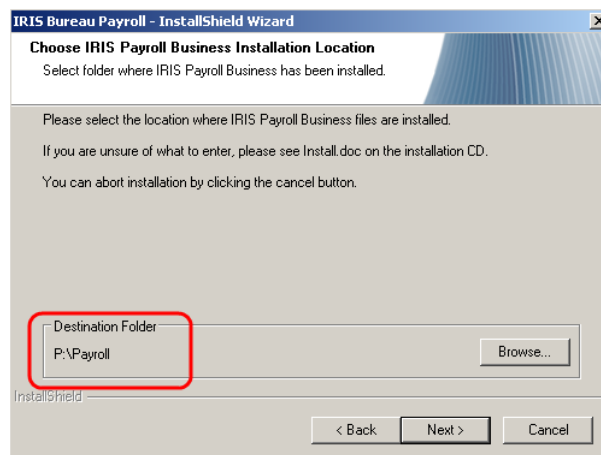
IRIS Bureau Payroll - InstallShield Wizard

Choose IRIS Payroll Business Installation Location

Select folder where IRIS Payroll Business has been installed.

Please select the location where IRIS Payroll Business files are installed.

If you are unsure of what to enter, please see Install.doc on the installation CD.

You can abort installation by clicking the cancel button.

Destination Folder

P:\Payroll

Browse...

InstallShield

< Back

Next >

Cancel